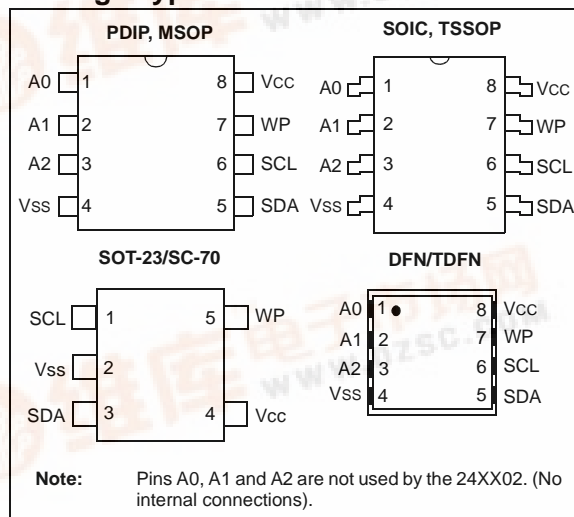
PDIP, MSOP

A0 1 8 Vcc
A1 2 7 WP
A2 3 6 SCL
Vss 4 5 SDA

SOIC, TSSOP

A0 1 8 Vcc
A1 2 7 WP
A2 3 6 SCL
Vss 4 5 SDA

SOT-23/SC-70

SCL 1 5 WP
Vss 2
SDA 3 4 Vcc

DFN/TDFN

A0 1 8 Vcc
A1 2 7 WP
A2 3 6 SCL
Vss 4 5 SDA

Note: Pins A0, A1 and A2 are not used by the 24XX02. (No internal connections).